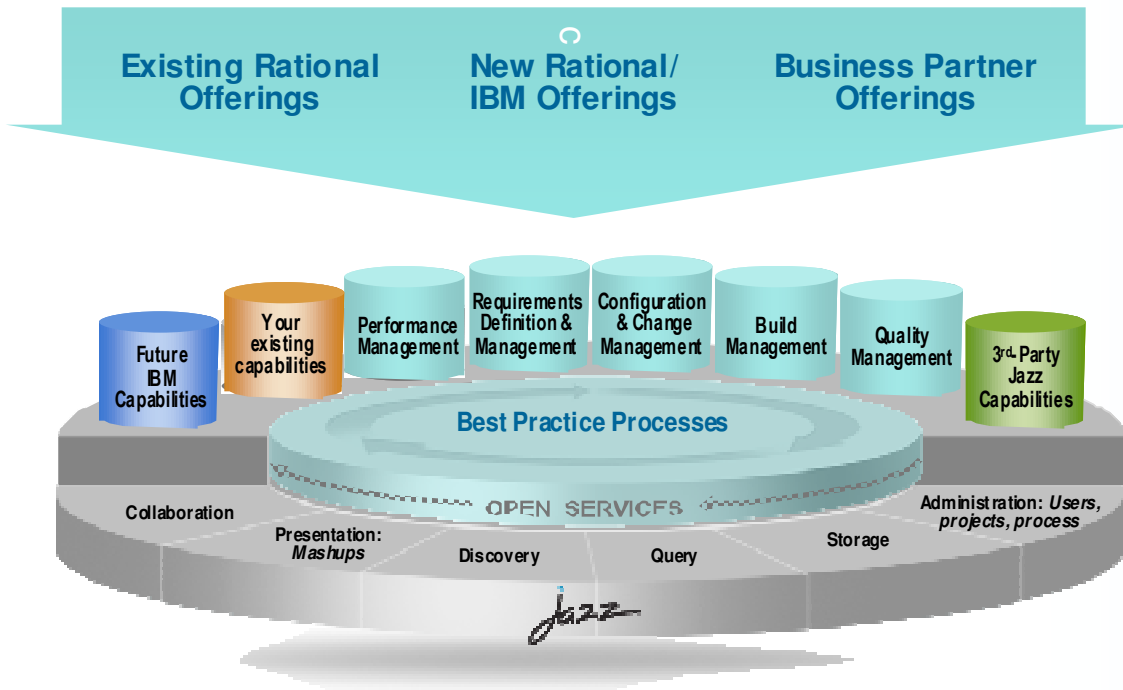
Existing Rational Offerings

New Rational/ IBM Offerings

Business Partner Offerings

Future IBM Capabilities

Your existing capabilities

Performance Management

Requirements Definition & Management

Configuration & Change Management

Build Management

Quality Management

3rd. Party Jazz Capabilities

Best Practice Processes

OPEN SERVICES

Collaboration

Presentation: *Mashups*

Discovery

Query

Storage

Administration: *Users, projects, process*

Jazz